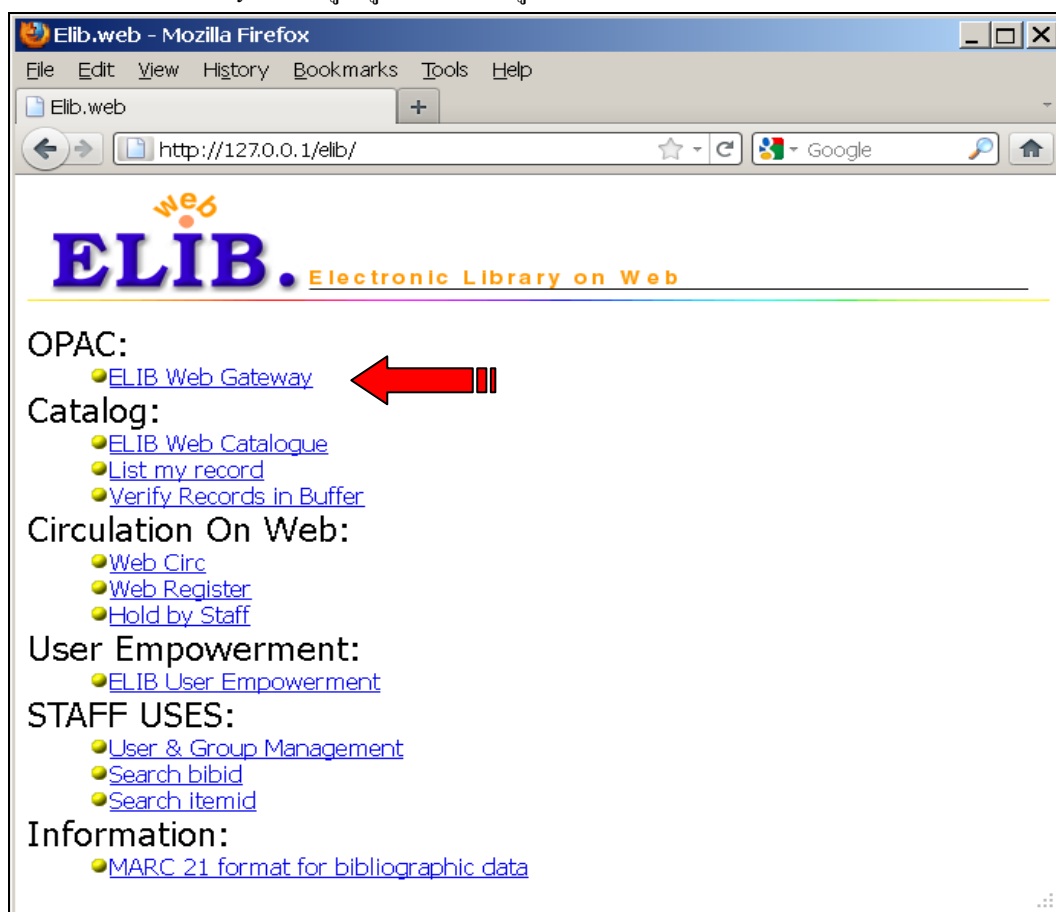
Elib.web - Mozilla Firefox

File Edit View History Bookmarks Tools Help

Elib.web

http://127.0.0.1/elib/

Google

web
ELIB. Electronic Library on Web

OPAC:
ELIB Web Gateway

Catalog:
ELIB Web Catalogue
List my record
Verify Records in Buffer

Circulation On Web:
Web Circ
Web Register
Hold by Staff

User Empowerment:
ELIB User Empowerment

STAFF USES:
User & Group Management
Search bibid
Search itemid

Information:
MARC 21 format for bibliographic data